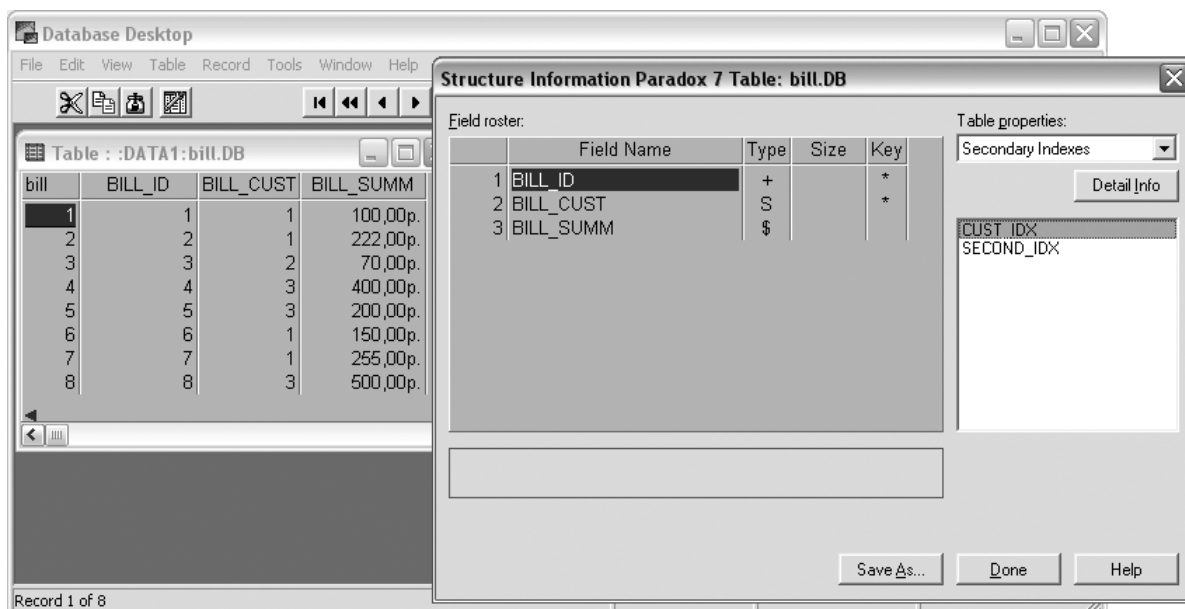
Database Desktop

File Edit View Table Record Tools Window Help

Table : :DATA1:bill.DB

| bill | BILL_ID | BILL_CUST | BILL_SUMM |
|---|---|---|---|
| 1 | 1 | 1 | 100,00р. |
| 2 | 2 | 1 | 222,00р. |
| 3 | 3 | 2 | 70,00р. |
| 4 | 4 | 3 | 400,00р. |
| 5 | 5 | 3 | 200,00р. |
| 6 | 6 | 1 | 150,00р. |
| 7 | 7 | 1 | 255,00р. |
| 8 | 8 | 3 | 500,00р. |

Record 1 of 8

Structure Information Paradox 7 Table: bill.DB

Field roster:

| | Field Name | Type | Size | Key |
|---|---|---|---|---|
| 1 | BILL_ID | + | | * |
| 2 | BILL_CUST | S | | * |
| 3 | BILL_SUMM | $ | | |

Table properties:

Secondary Indexes

Detail Info

CUST_IDX
SECOND_IDX

Save As...

Done

Help